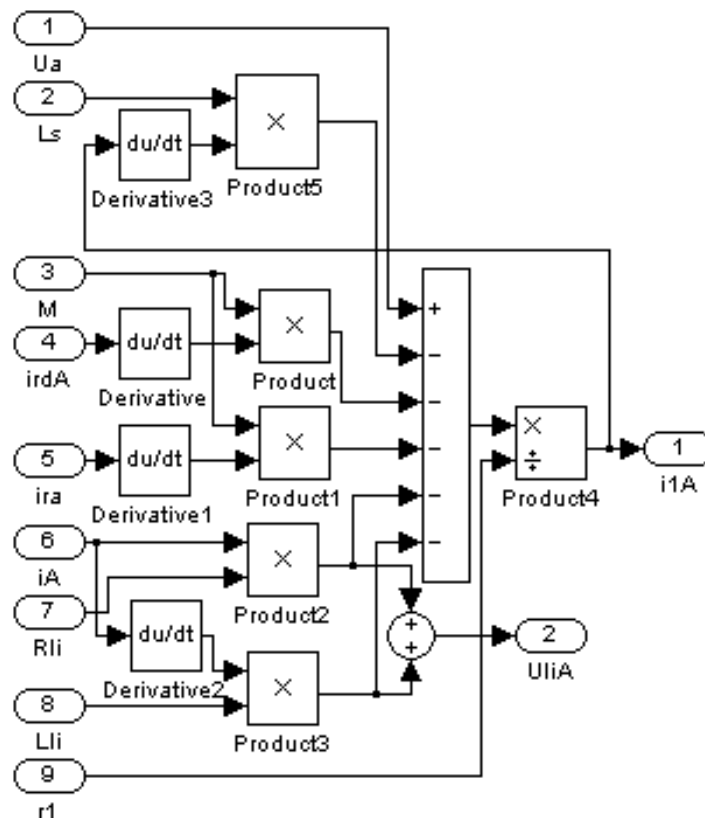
1
Ua
2
Ls
du/dt
Derivative3
×
Product5
3
M
4
irdA
du/dt
Derivative
×
Product
5
ira
du/dt
Derivative1
×
Product1
+
−
−
−
−
−
×
÷
Product4
1
i1A
6
iA
7
Rli
×
Product2
du/dt
Derivative2
+
+
2
UliA
8
Lli
×
Product3
9
r1